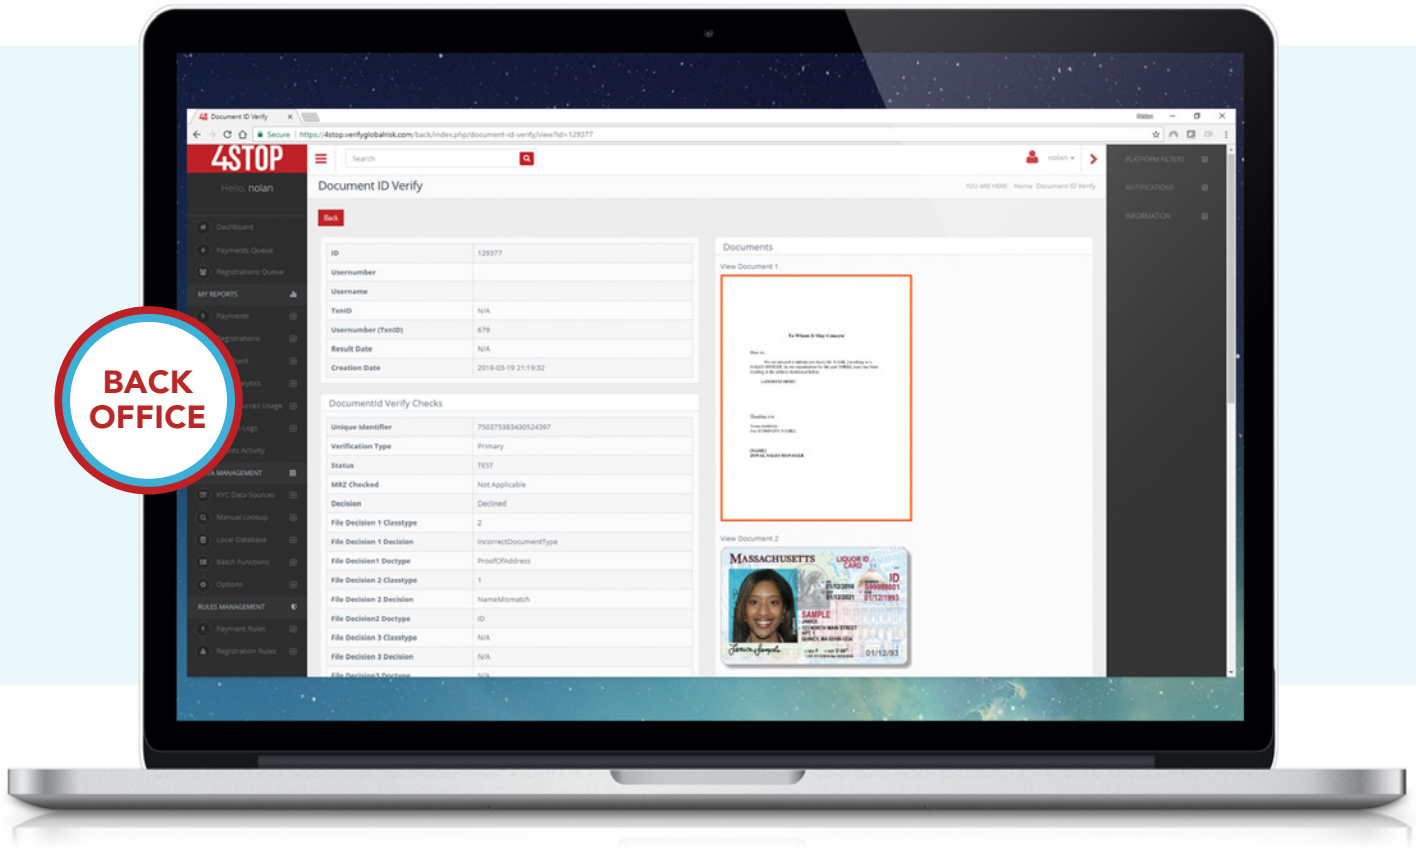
Document ID Verify

Secure https://4stop.verifyglobalrisk.com/back/index.php/document-id-verify/view?id=129377

4STOP

Search

nolan

PLATFORM FILTERS

NOTIFICATIONS

INFORMATION

Hello, nolan

Dashboard

Payments Queue

Registrations Queue

MY REPORTS

Payments

Registrations

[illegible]

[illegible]

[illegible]

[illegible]

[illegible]

MANAGEMENT

KYC Data Sources

Manual Lookup

Local Database

Batch Functions

Options

RULES MANAGEMENT

Payment Rules

Registration Rules

BACK OFFICE

Document ID Verify

YOU ARE HERE: Home Document ID Verify

Back

| ID | 129377 |
|---|---|
| Usernumber | |
| Username | |
| TxnID | N/A |
| Usernumber (TxnID) | 679 |
| Result Date | N/A |
| Creation Date | 2018-03-19 21:19:32 |

DocumentId Verify Checks

| Unique Identifier | 750375383430524397 |
|---|---|
| Verification Type | Primary |
| Status | TEST |
| MRZ Checked | Not Applicable |
| Decision | Declined |
| File Decision 1 Classtype | 2 |
| File Decision 1 Decision | IncorrectDocumentType |
| File Decision1 Doctype | ProofOfAddress |
| File Decision 2 Classtype | 1 |
| File Decision 2 Decision | NameMismatch |
| File Decision2 Doctype | ID |
| File Decision 3 Classtype | N/A |
| File Decision 3 Decision | N/A |
| File Decision3 Doctype | N/A |

Documents

View Document 1

To Whom It May Concern

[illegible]

View Document 2

MASSACHUSETTS LIQUOR ID CARD

ID

SAMPLE

01/12/93